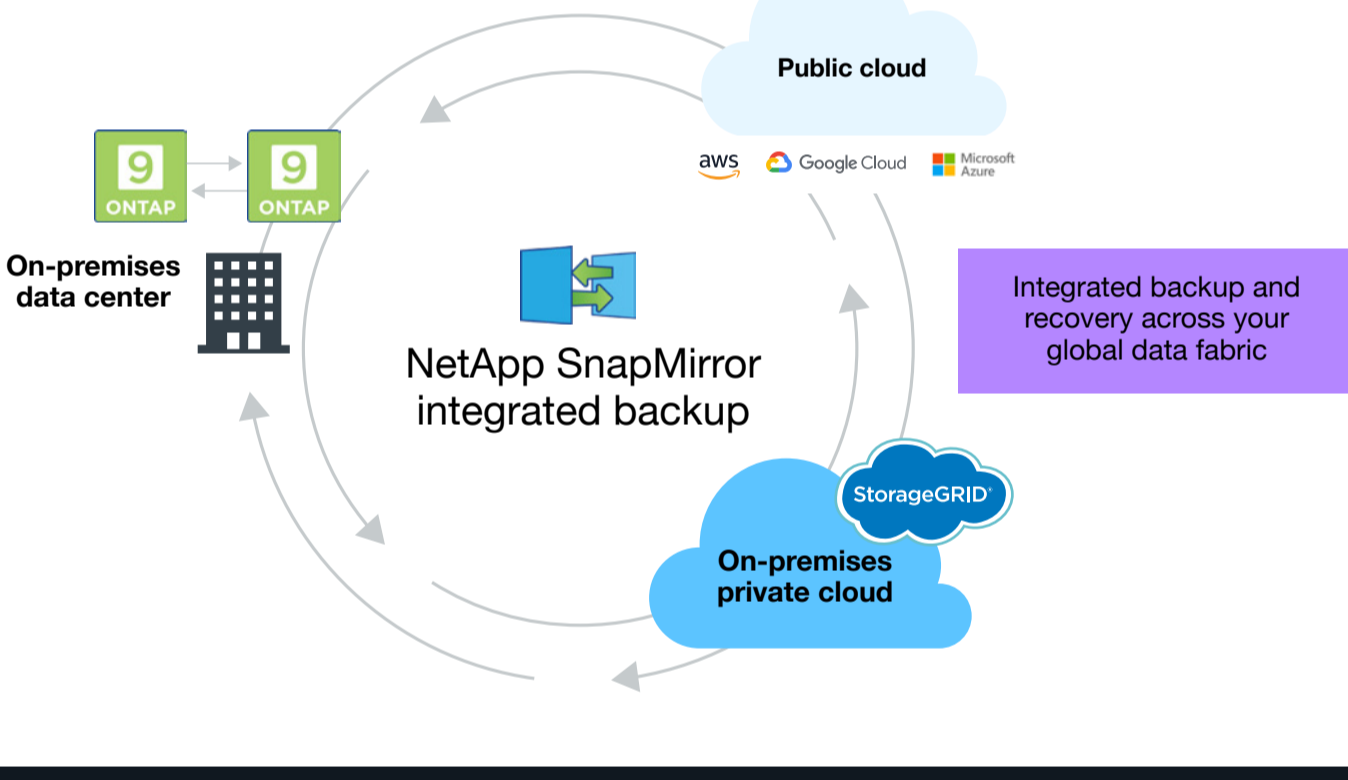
Public cloud

aws Google Cloud Microsoft Azure

9 ONTAP

9 ONTAP

On-premises data center

NetApp SnapMirror integrated backup

Integrated backup and recovery across your global data fabric

StorageGRID®

On-premises private cloud